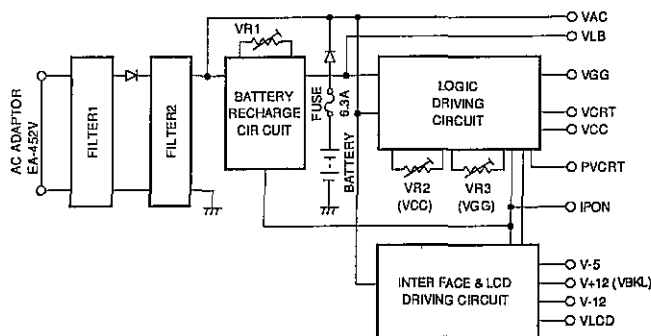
AC ADAPTOR EA-452V

FILTER1

FILTER2

VR1

BATTERY RECHARGE CIR CUIT

FUSE 6.3A

BATTERY

LOGIC DRIVING CIRCUIT

VR2 (VCC)

VR3 (VGG)

VAC

VLB

VGG

VCRT

VCC

PVCRT

IPON

INTER FACE & LCD DRIVING CIRCUIT

V-5

V+12 (VBKL)

V-12

VLCD